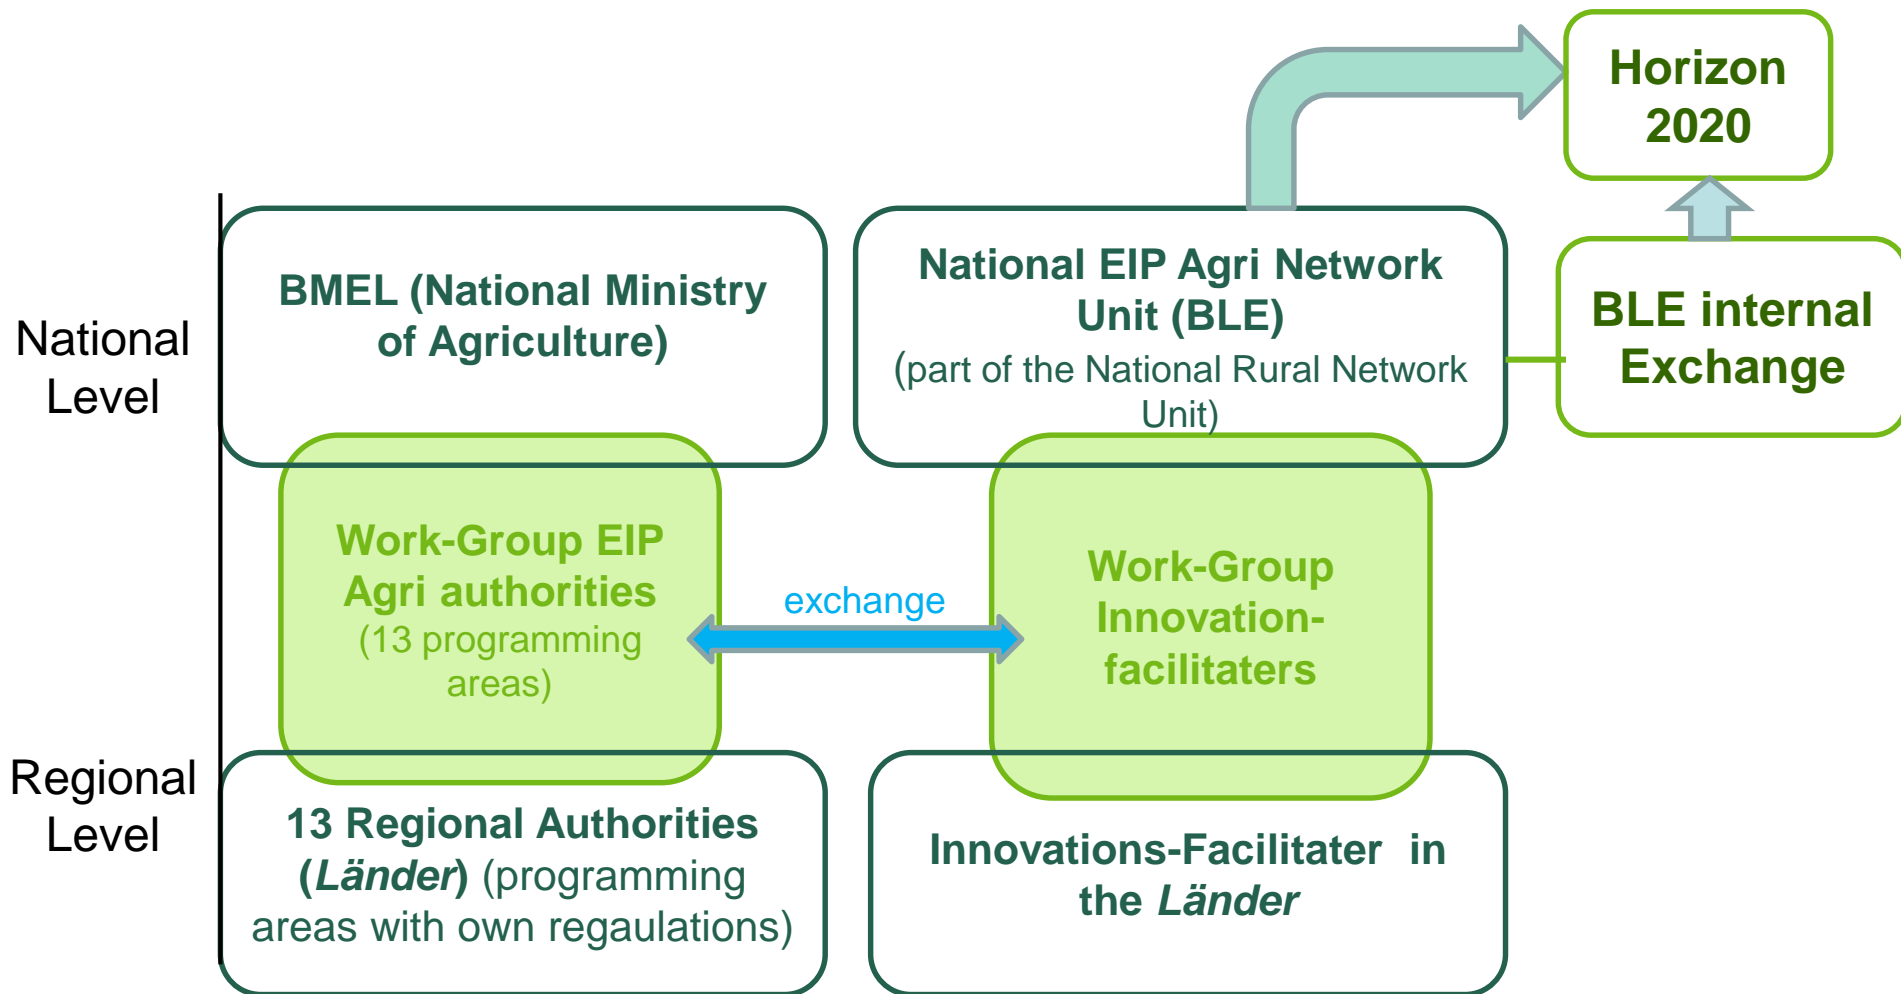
Horizon 2020

National Level

BMEL (National Ministry of Agriculture)

National EIP Agri Network Unit (BLE)
(part of the National Rural Network Unit)

BLE internal Exchange

Work-Group EIP Agri authorities
(13 programming areas)

exchange

Work-Group Innovation-facilitaters

Regional Level

13 Regional Authorities (*Länder*) (programming areas with own regaulations)

Innovations-Facilitater in the *Länder*